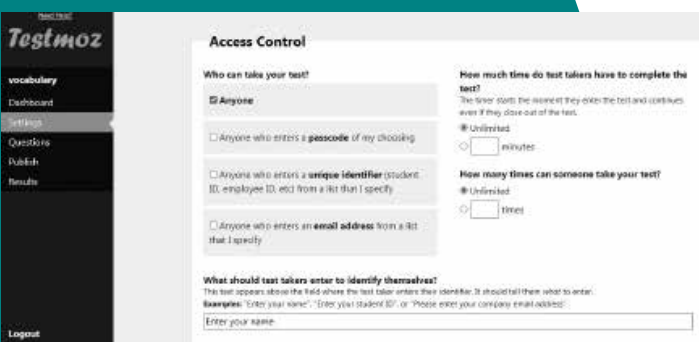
Need Help?
Testmoz

vocabulary
Dashboard
Settings
Questions
Publish
Results

Logout

Access Control

Who can take your test?

☑ Anyone

☐ Anyone who enters a **passcode** of my choosing

☐ Anyone who enters a **unique identifier** (student ID, employee ID, etc) from a list that I specify

☐ Anyone who enters an **email address** from a list that I specify

How much time do test takers have to complete the test?
The timer starts the moment they enter the test and continues even if they close out of the test.

◉ Unlimited
○ [ ] minutes

How many times can someone take your test?

◉ Unlimited
○ [ ] times

What should test takers enter to identify themselves?
This text appears above the field where the test taker enters their identifier. It should tell them what to enter.
Examples: "Enter your name", "Enter your student ID", or "Please enter your company email address"

Enter your name